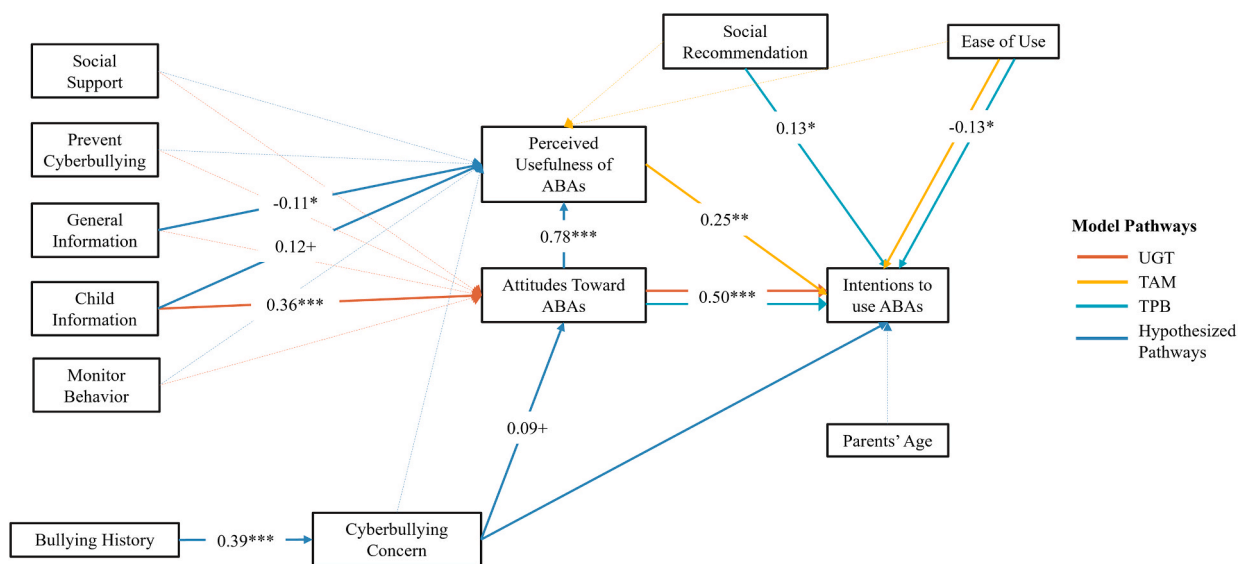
Social Support

Prevent Cyberbullying

General Information

Child Information

Monitor Behavior

Social Recommendation

Ease of Use

Perceived Usefulness of ABAs

Attitudes Toward ABAs

Intentions to use ABAs

Parents' Age

Bullying History

Cyberbullying Concern

-0.11*

0.12+

0.36***

0.78***

0.25**

0.13*

-0.13*

0.50***

0.09+

0.39***

Model Pathways

UGT

TAM

TPB

Hypothesized Pathways